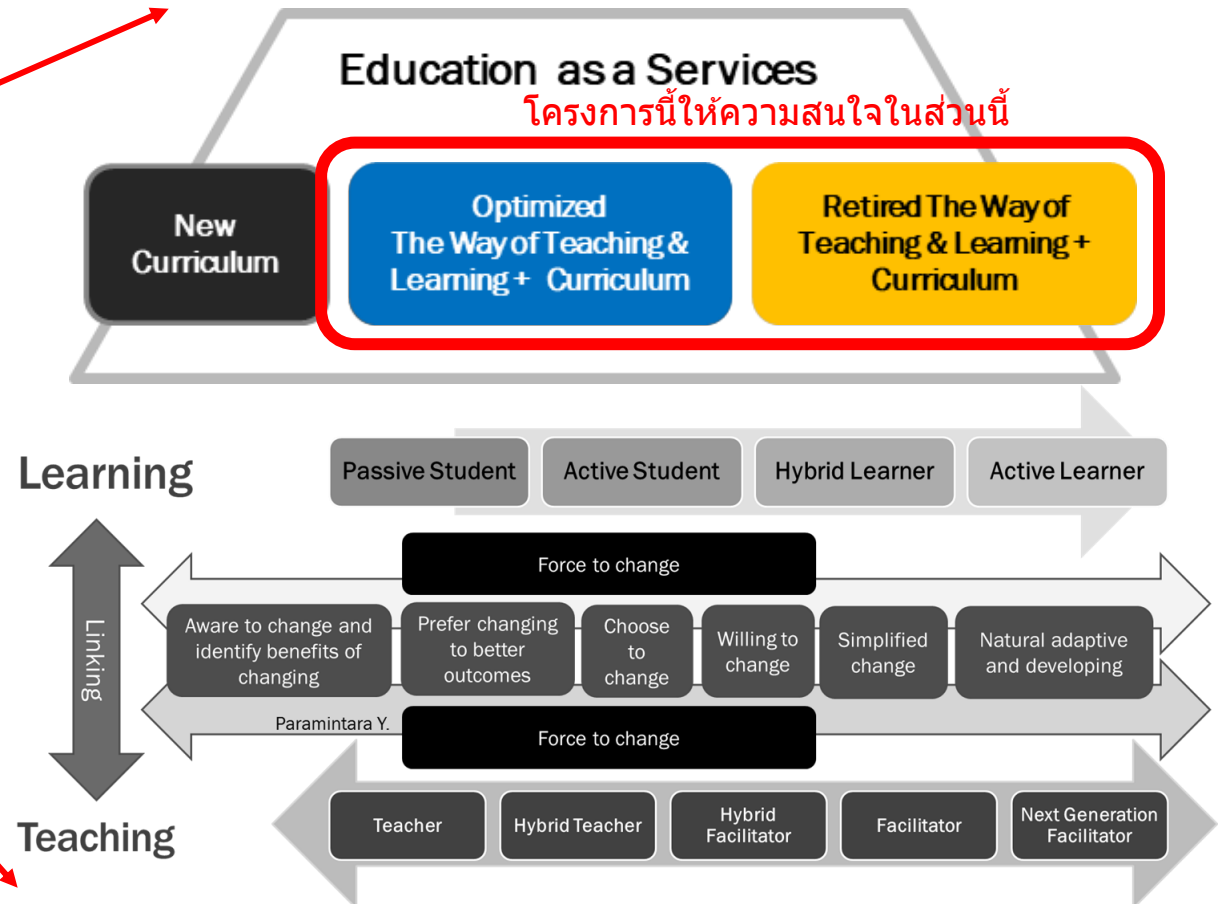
Education as a Services

โครงการนี้ให้ความสนใจในส่วนนี้

New Curriculum

Optimized The Way of Teaching & Learning + Curriculum

Retired The Way of Teaching & Learning + Curriculum

Learning

Passive Student

Active Student

Hybrid Learner

Active Learner

Force to change

Linking

Aware to change and identify benefits of changing

Prefer changing to better outcomes

Choose to change

Willing to change

Simplified change

Natural adaptive and developing

Paramintara Y.

Force to change

Teaching

Teacher

Hybrid Teacher

Hybrid Facilitator

Facilitator

Next Generation Facilitator